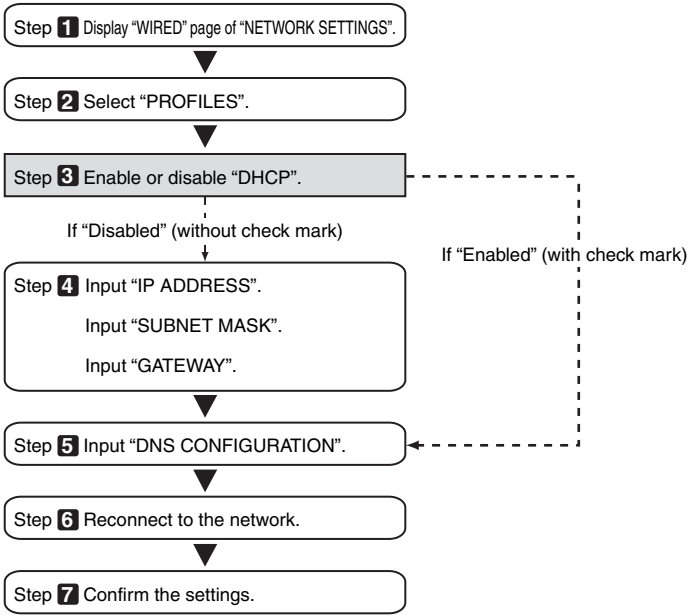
Step 1 Display "WIRED" page of "NETWORK SETTINGS".

Step 2 Select "PROFILES".

Step 3 Enable or disable "DHCP".

If "Disabled" (without check mark)

If "Enabled" (with check mark)

Step 4 Input "IP ADDRESS".

Input "SUBNET MASK".

Input "GATEWAY".

Step 5 Input "DNS CONFIGURATION".

Step 6 Reconnect to the network.

Step 7 Confirm the settings.